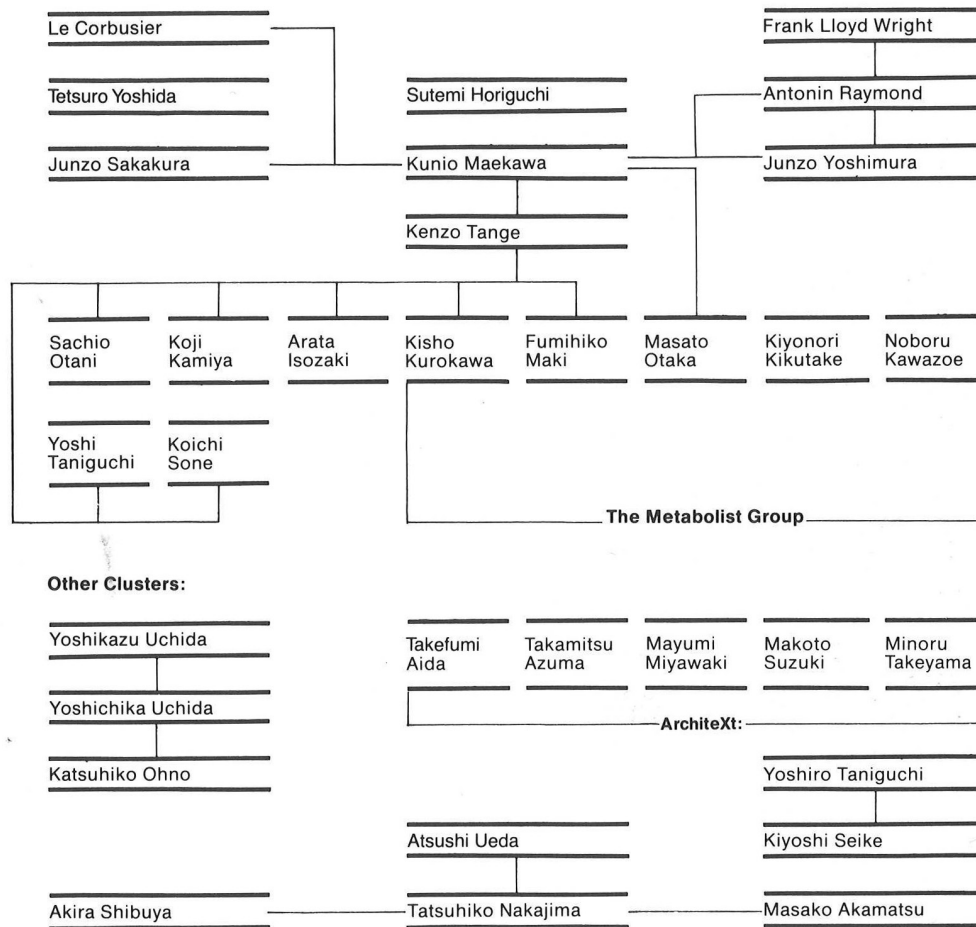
Le Corbusier

Frank Lloyd Wright

Tetsuro Yoshida

Sutemi Horiguchi

Antonin Raymond

Junzo Sakakura

Kunio Maekawa

Junzo Yoshimura

Kenzo Tange

Sachio Otani

Koji Kamiya

Arata Isozaki

Kisho Kurokawa

Fumihiko Maki

Masato Otaka

Kiyonori Kikutake

Noboru Kawazoe

Yoshi Taniguchi

Koichi Sone

The Metabolist Group

Other Clusters:

Yoshikazu Uchida

Takefumi Aida

Takamitsu Azuma

Mayumi Miyawaki

Makoto Suzuki

Minoru Takeyama

Yoshichika Uchida

ArchiteXt:

Katsuhiko Ohno

Yoshiro Taniguchi

Atsushi Ueda

Kiyoshi Seike

Akira Shibuya

Tatsuhiko Nakajima

Masako Akamatsu